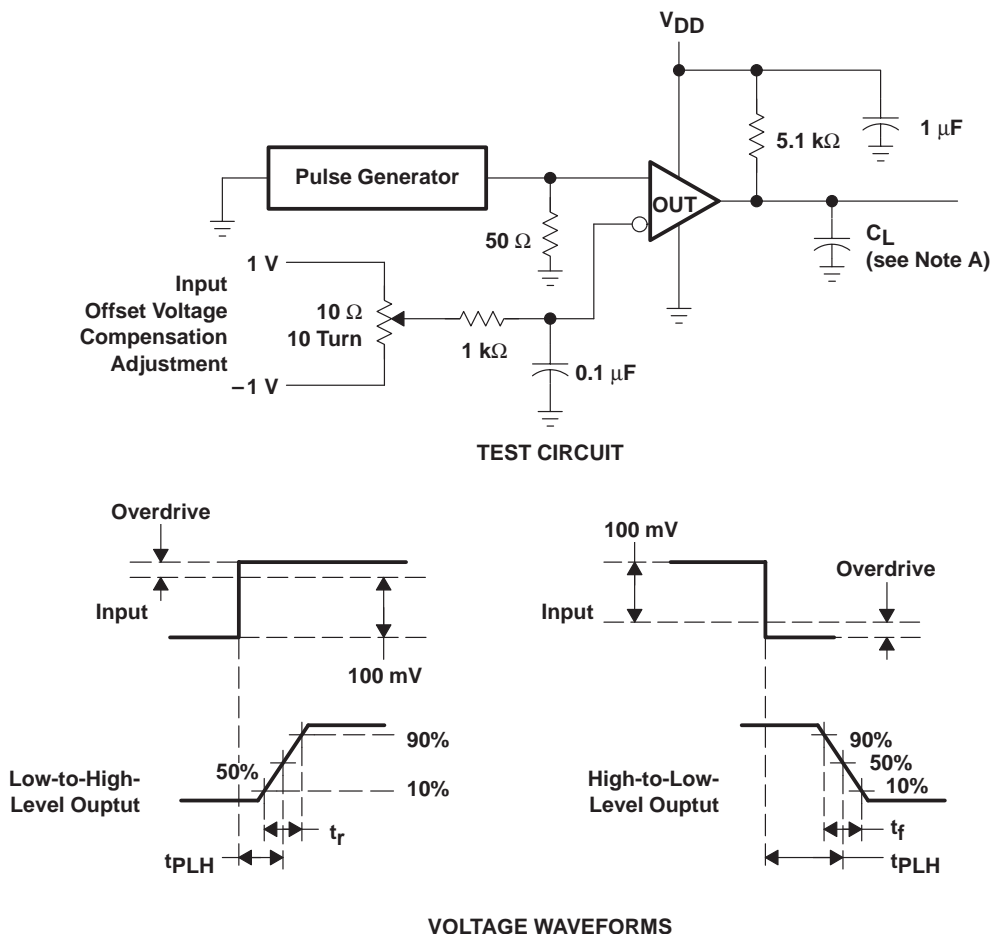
$V_{DD}$

Pulse Generator

OUT

$5.1\ k\Omega$

$1\ \mu F$

$50\ \Omega$

$C_L$
(see Note A)

1 V

Input
Offset Voltage
Compensation
Adjustment

$10\ \Omega$
10 Turn

$1\ k\Omega$

$0.1\ \mu F$

–1 V

TEST CIRCUIT

Overdrive

Input

100 mV

100 mV

Input

Overdrive

90%

50%

10%

Low-to-High-
Level Ouptut

$t_r$

$t_{PLH}$

90%

50%

10%

High-to-Low-
Level Ouptut

$t_f$

$t_{PLH}$

VOLTAGE WAVEFORMS